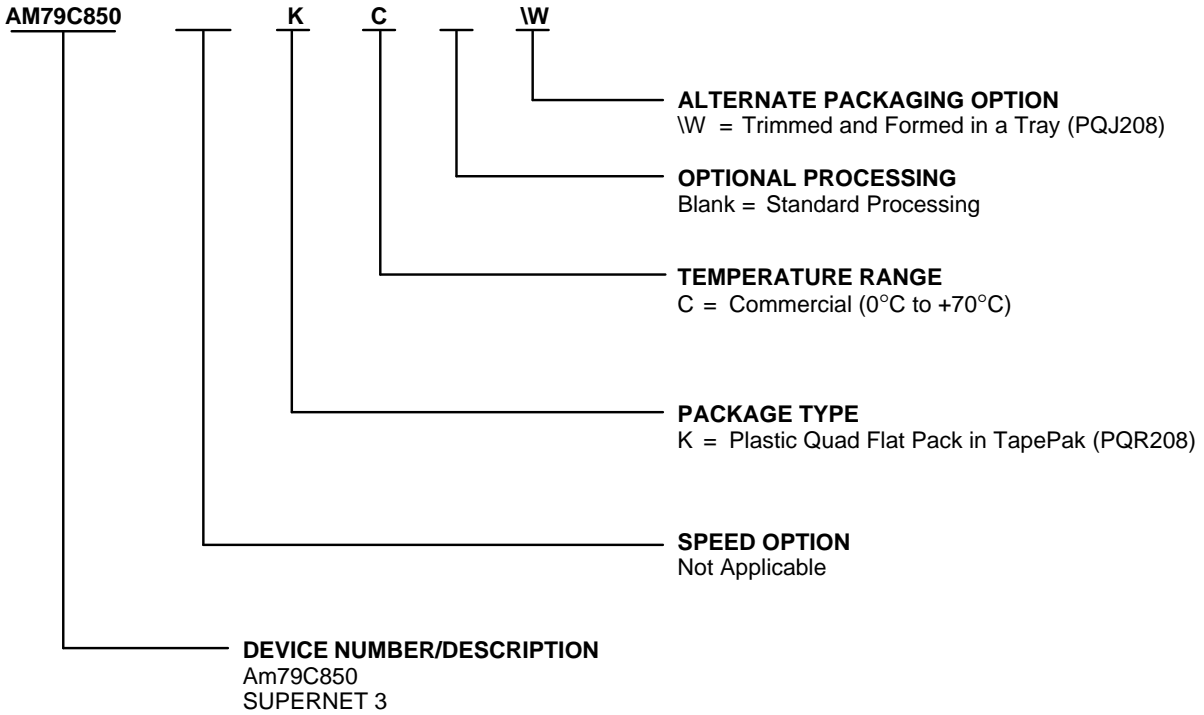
AM79C850 K C \W

ALTERNATE PACKAGING OPTION
\W = Trimmed and Formed in a Tray (PQJ208)

OPTIONAL PROCESSING
Blank = Standard Processing

TEMPERATURE RANGE
C = Commercial (0°C to +70°C)

PACKAGE TYPE
K = Plastic Quad Flat Pack in TapePak (PQR208)

SPEED OPTION
Not Applicable

DEVICE NUMBER/DESCRIPTION
Am79C850
SUPERNET 3